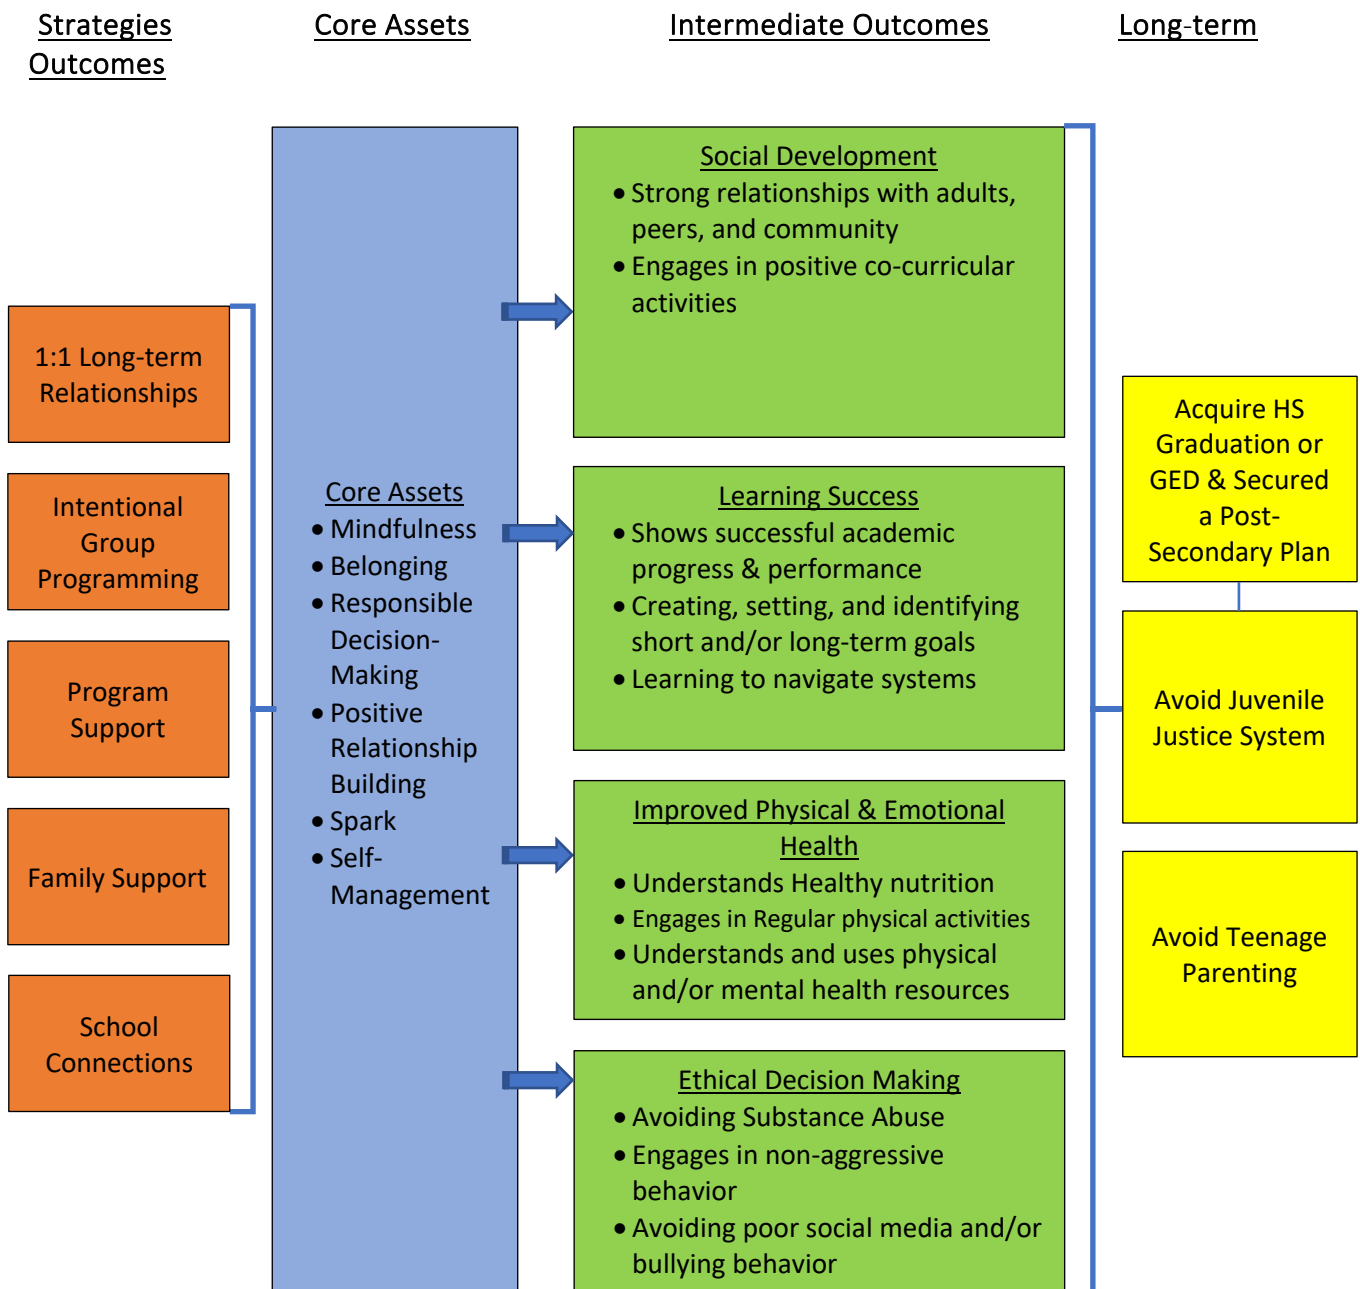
Strategies Core Assets Intermediate Outcomes Long-term Outcomes

1:1 Long-term Relationships

Intentional Group Programming

Program Support

Family Support

School Connections

Core Assets
• Mindfulness
• Belonging
• Responsible Decision-Making
• Positive Relationship Building
• Spark
• Self-Management

Social Development
• Strong relationships with adults, peers, and community
• Engages in positive co-curricular activities

Learning Success
• Shows successful academic progress & performance
• Creating, setting, and identifying short and/or long-term goals
• Learning to navigate systems

Improved Physical & Emotional Health
• Understands Healthy nutrition
• Engages in Regular physical activities
• Understands and uses physical and/or mental health resources

Ethical Decision Making
• Avoiding Substance Abuse
• Engages in non-aggressive behavior
• Avoiding poor social media and/or bullying behavior

Acquire HS Graduation or GED & Secured a Post-Secondary Plan

Avoid Juvenile Justice System

Avoid Teenage Parenting